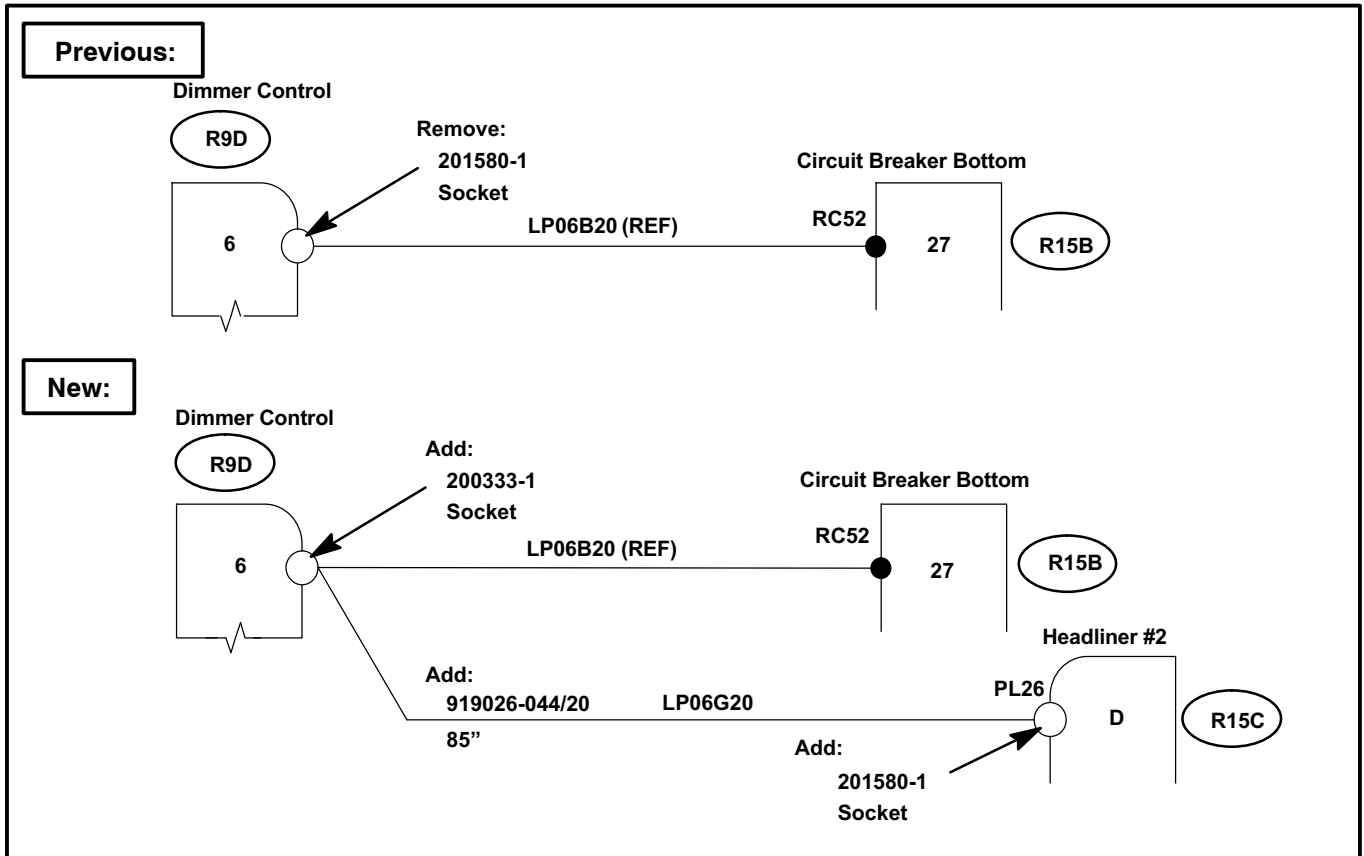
Previous:

Dimmer Control

R9D

Remove:
201580-1
Socket

Circuit Breaker Bottom

6

LP06B20 (REF)

RC52

27

R15B

New:

Dimmer Control

R9D

Add:
200333-1
Socket

Circuit Breaker Bottom

6

LP06B20 (REF)

RC52

27

R15B

Headliner #2

Add:
919026-044/20
85"

LP06G20

PL26

D

R15C

Add:
201580-1
Socket